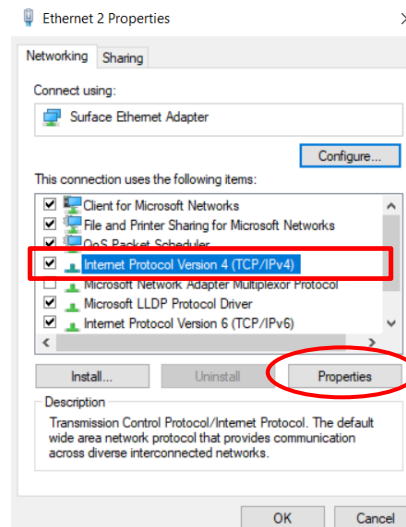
Ethernet 2 Properties

×

Networking Sharing

Connect using:

Surface Ethernet Adapter

Configure...

This connection uses the following items:

Client for Microsoft Networks
File and Printer Sharing for Microsoft Networks
QoS Packet Scheduler
Internet Protocol Version 4 (TCP/IPv4)
Microsoft Network Adapter Multiplexor Protocol
Microsoft LLDP Protocol Driver
Internet Protocol Version 6 (TCP/IPv6)

Install... Uninstall Properties

Description

Transmission Control Protocol/Internet Protocol. The default wide area network protocol that provides communication across diverse interconnected networks.

OK Cancel